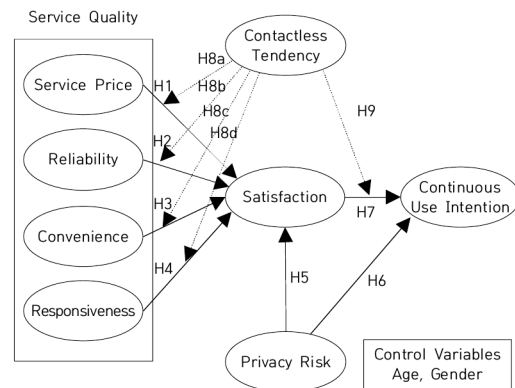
Service Quality

Contactless Tendency

Service Price

Reliability

Convenience

Responsiveness

H1

H2

H3

H4

H8a

H8b

H8c

H8d

H9

Satisfaction

H7

Continuous Use Intention

H5

H6

Privacy Risk

Control Variables
Age, Gender